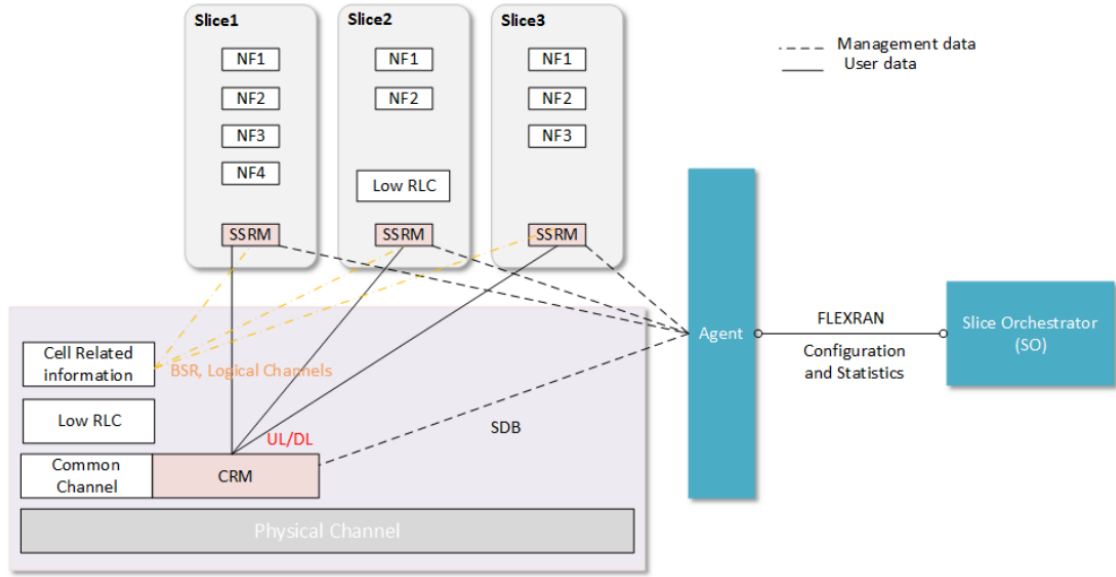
Slice1
NF1
NF2
NF3
NF4
SSRM

Slice2
NF1
NF2
Low RLC
SSRM

Slice3
NF1
NF2
NF3
SSRM

Management data
User data

Cell Related information
BSR, Logical Channels
Low RLC
UL/DL
Common Channel
CRM
SDB
Physical Channel

Agent
FLEXRAN
Configuration and Statistics
Slice Orchestrator (SO)